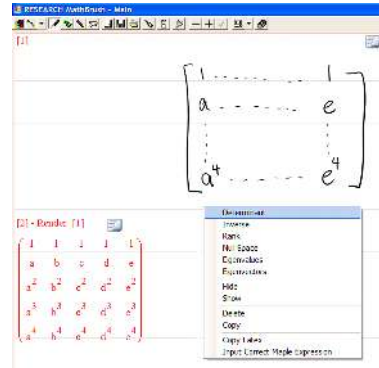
RESEARCH MathBrush - Main

[1]

$\begin{bmatrix} 1 & \cdots & 1 \\ a & \cdots & e \\ \vdots & & \vdots \\ a^4 & \cdots & e^4 \end{bmatrix}$

[2] - Render [1]

$\begin{pmatrix} 1 & 1 & 1 & 1 & 1 \\ a & b & c & d & e \\ a^2 & b^2 & c^2 & d^2 & e^2 \\ a^3 & b^3 & c^3 & d^3 & e^3 \\ a^4 & b^4 & c^4 & d^4 & e^4 \end{pmatrix}$

Determinant
Inverse
Rank
Null Space
Eigenvalues
Eigenvectors
Hide
Show
Delete
Copy
Copy Latex
Input Correct Maple Expression